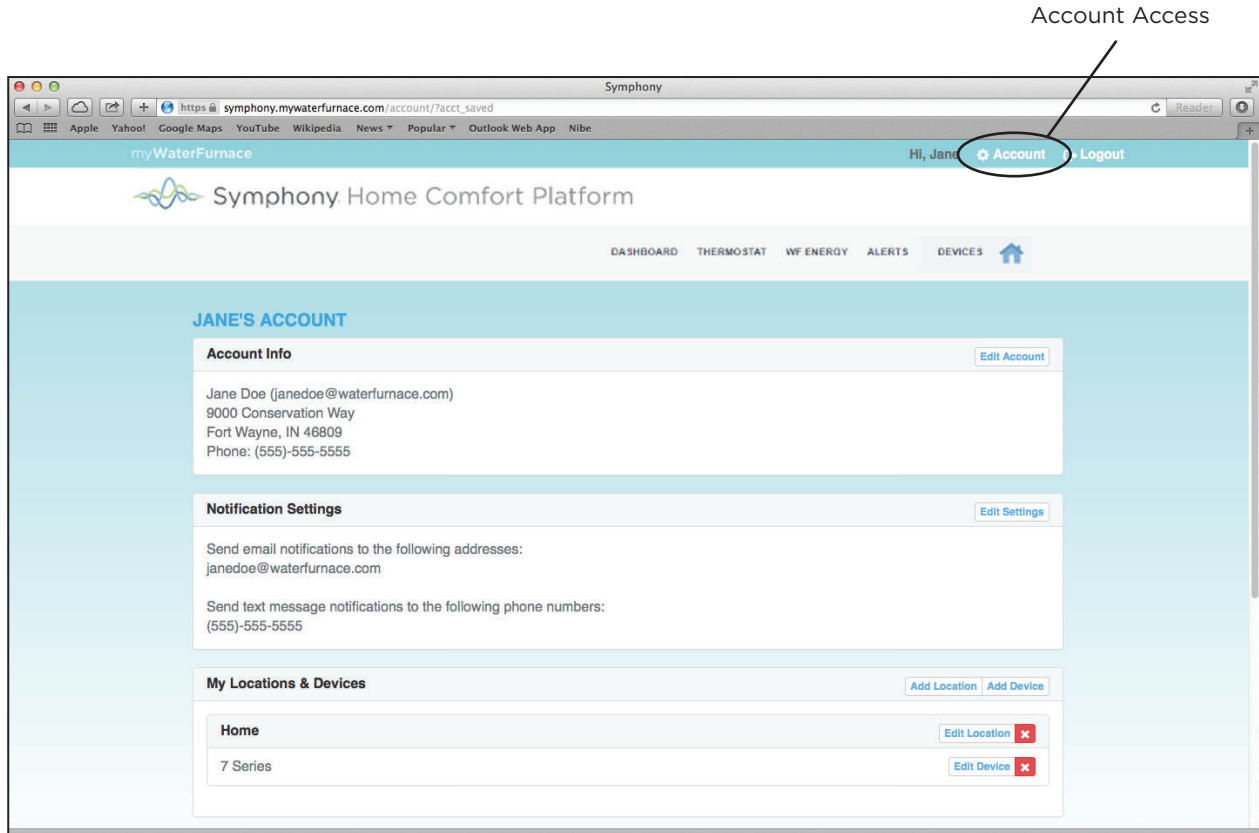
Account Access

Symphony

https symphony.mywaterfurnace.com/account/?acct_saved

Reader

Apple Yahoo! Google Maps YouTube Wikipedia News ▾ Popular ▾ Outlook Web App Nibe

myWaterFurnace

Hi, Jane Account Logout

Symphony Home Comfort Platform

DASHBOARD THERMOSTAT WF ENERGY ALERTS DEVICES

JANE'S ACCOUNT

Account Info

Edit Account

Jane Doe (janedoe@waterfurnace.com)
9000 Conservation Way
Fort Wayne, IN 46809
Phone: (555)-555-5555

Notification Settings

Edit Settings

Send email notifications to the following addresses:
janedoe@waterfurnace.com

Send text message notifications to the following phone numbers:
(555)-555-5555

My Locations & Devices

Add Location Add Device

Home

Edit Location

7 Series

Edit Device